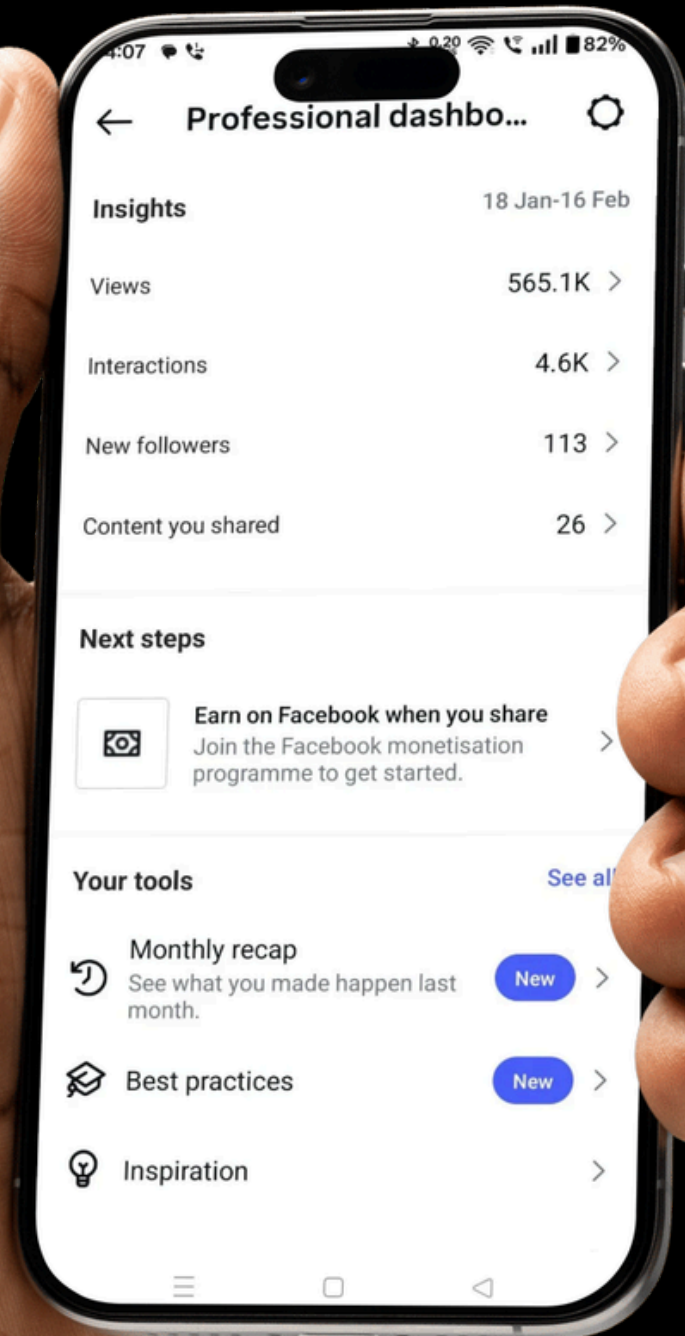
4:07 0.20 82%

Professional dashbo...

Insights 18 Jan-16 Feb

Views 565.1K

Interactions 4.6K

New followers 113

Content you shared 26

Next steps

Earn on Facebook when you share
Join the Facebook monetisation programme to get started.

Your tools See all

Monthly recap
See what you made happen last month.
New

Best practices New

Inspiration